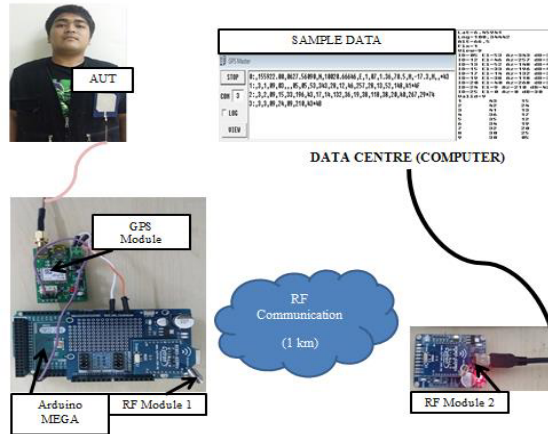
AUT

SAMPLE DATA

GPS Master

STOP

COM 3

LOG

VIEW

0:,155922.00,0627.56090,N,10028.66666,E,1,07,1.36,78.5,M,-17.3,M,,*63
1:3,1,09,03,,,05,05,53,343,28,12,46,257,28,13,52,160,61*4F
2:,3,2,09,15,33,196,43,17,16,132,36,19,38,118,38,20,68,267,29*74
3:,3,3,09,24,09,218,43*4B

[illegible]

DATA CENTRE (COMPUTER)

GPS Module

RF Communication

(1 km)

Arduino MEGA

RF Module 1

RF Module 2